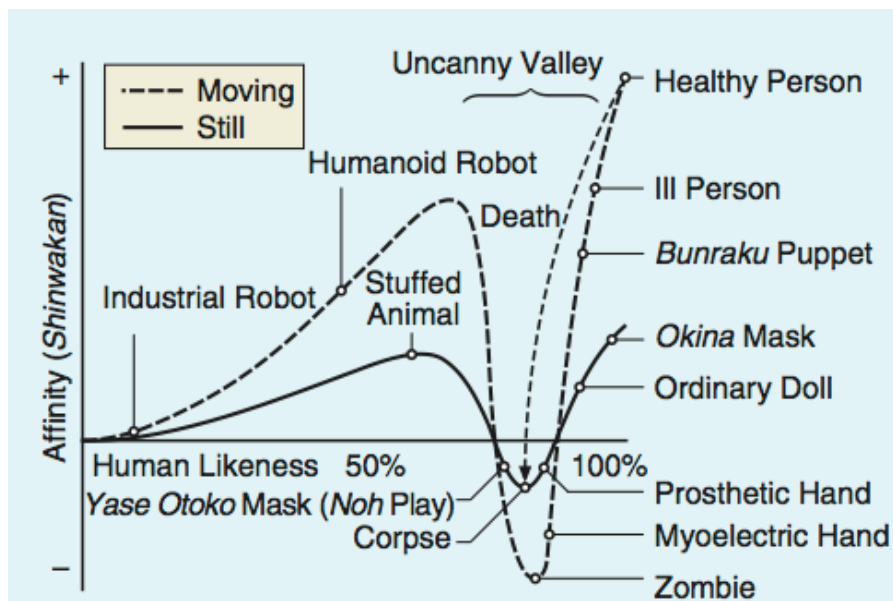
Moving
Still

Uncanny Valley

+
−

Affinity (Shinwakan)

Healthy Person
Humanoid Robot
Death
Ill Person
Bunraku Puppet
Industrial Robot
Stuffed Animal
Okina Mask
Ordinary Doll
Human Likeness 50%
100%
Yase Otoko Mask (Noh Play)
Prosthetic Hand
Corpse
Myoelectric Hand
Zombie